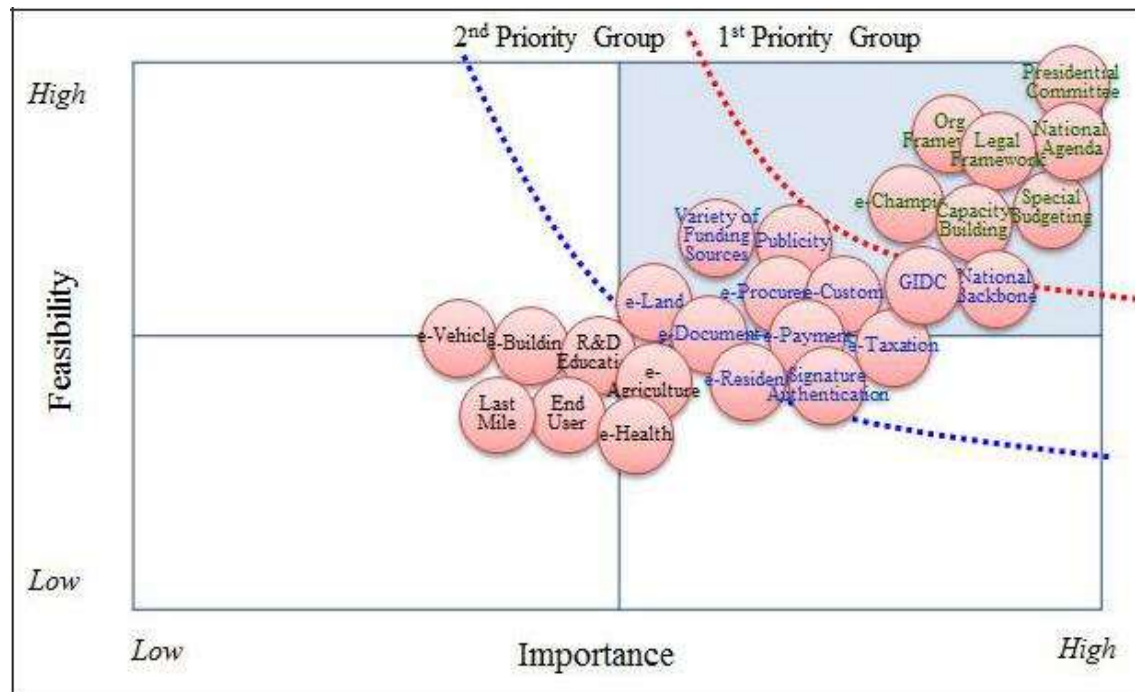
2nd Priority Group

1st Priority Group

High

Low

Feasibility

Presidential Committee

Org Framew

Legal Framework

National Agenda

e-Champic

Capacity Building

Special Budgeting

Variety of Funding Sources

Publicity

GIDC

National Backbone

e-Land

e-Procure

e-Custom

e-Vehicle

e-Buildin

R&D Educati

e-Document

e-Payment

e-Taxation

e-Agriculture

e-Residen

Signature Authentication

Last Mile

End User

e-Health

Low

Importance

High